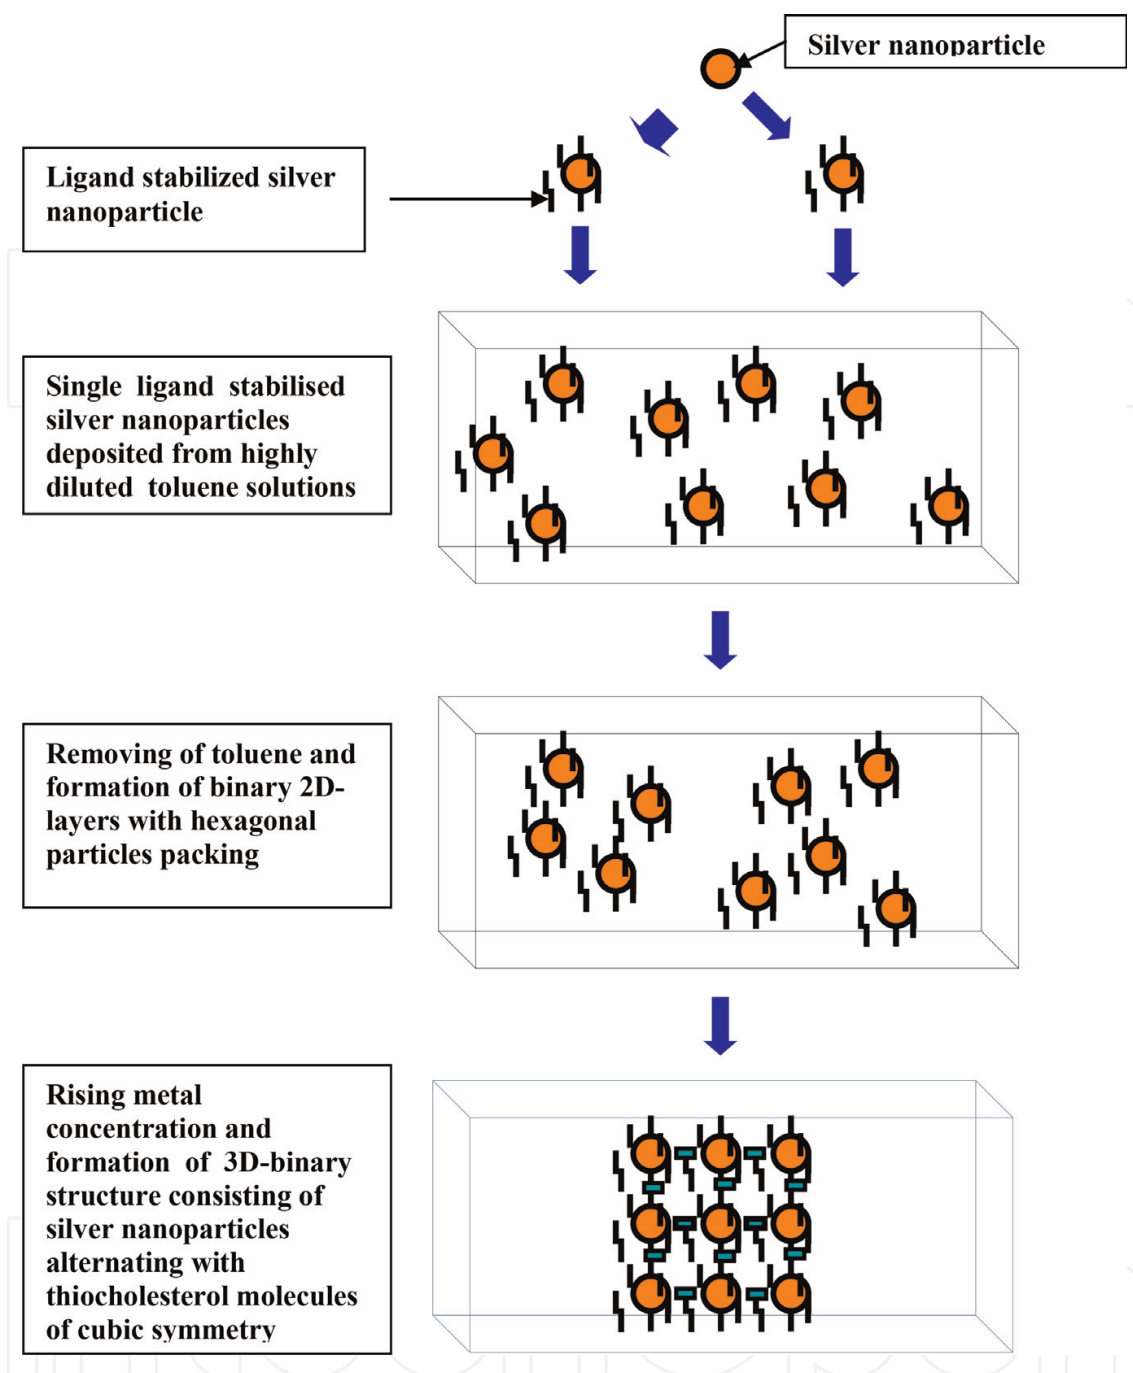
Silver nanoparticle

Ligand stabilized silver nanoparticle

Single ligand stabilised silver nanoparticles deposited from highly diluted toluene solutions

Removing of toluene and formation of binary 2D-layers with hexagonal particles packing

Rising metal concentration and formation of 3D-binary structure consisting of silver nanoparticles alternating with thiocholesterol molecules of cubic symmetry